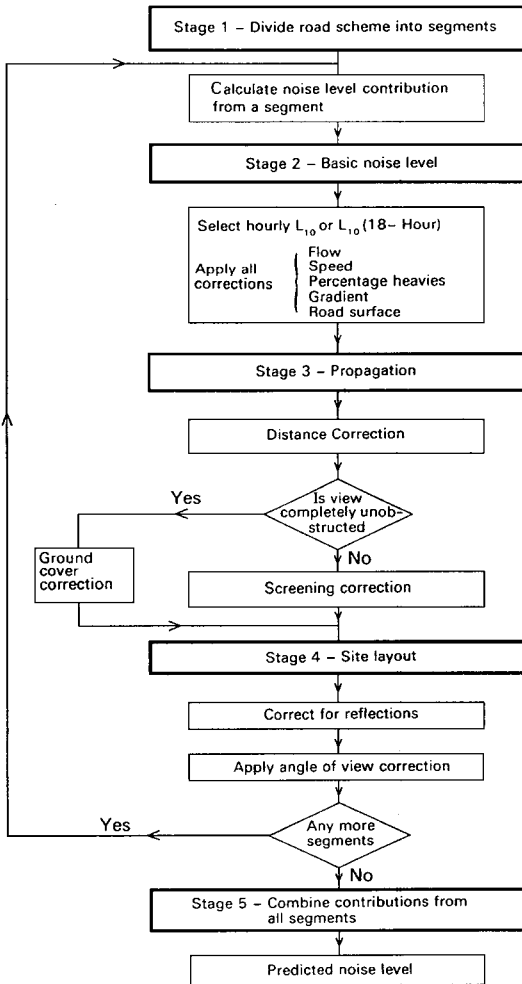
Stage 1 – Divide road scheme into segments

Calculate noise level contribution from a segment

Stage 2 – Basic noise level

Select hourly $L_{10}$ or $L_{10}$(18– Hour)

Apply all corrections

Flow
Speed
Percentage heavies
Gradient
Road surface

Stage 3 – Propagation

Distance Correction

Yes

Is view completely unobstructed

No

Ground cover correction

Screening correction

Stage 4 – Site layout

Correct for reflections

Apply angle of view correction

Yes

Any more segments

No

Stage 5 – Combine contributions from all segments

Predicted noise level